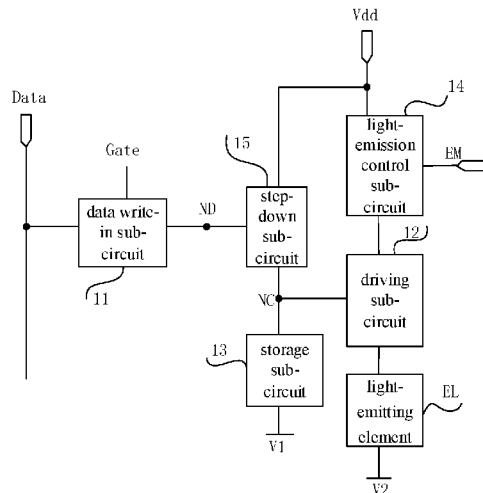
Vdd

Data

14

Gate

15

light-emission control sub-circuit

EM

data write-in sub-circuit

ND

step-down sub-circuit

12

11

NC

driving sub-circuit

13

storage sub-circuit

light-emitting element

EL

V1

V2